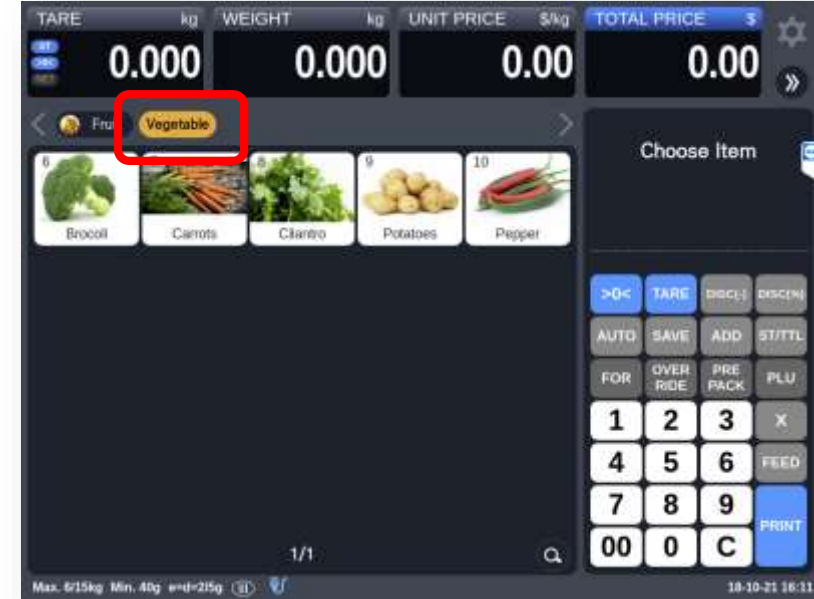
TARE kg
0.000
WEIGHT kg
0.000
UNIT PRICE $/kg
0.00
TOTAL PRICE $
0.00
»

Fru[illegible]
Vegetable

6
Brocoli
Carrots
8
Cilantro
9
Potatoes
10
Pepper

1/1

Choose Item

>0<
TARE
DISC(-)
DISC(%)
AUTO
SAVE
ADD
ST/TTL
FOR
OVER RIDE
PRE PACK
PLU
1
2
3
X
4
5
6
FEED
7
8
9
PRINT
00
0
C

Max. 6/15kg Min. 40g e=d=2/5g
18-10-21 16:11